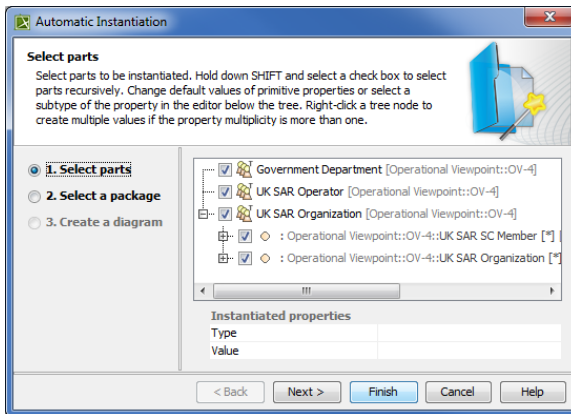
Automatic Instantiation

Select parts

Select parts to be instantiated. Hold down SHIFT and select a check box to select parts recursively. Change default values of primitive properties or select a subtype of the property in the editor below the tree. Right-click a tree node to create multiple values if the property multiplicity is more than one.

1. Select parts
2. Select a package
3. Create a diagram

Government Department [Operational Viewpoint::OV-4]
UK SAR Operator [Operational Viewpoint::OV-4]
UK SAR Organization [Operational Viewpoint::OV-4]
: Operational Viewpoint::OV-4::UK SAR SC Member [*]
: Operational Viewpoint::OV-4::UK SAR Organization [*]

Instantiated properties

| Type | |
|---|---|
| Value | |

< Back
Next >
Finish
Cancel
Help